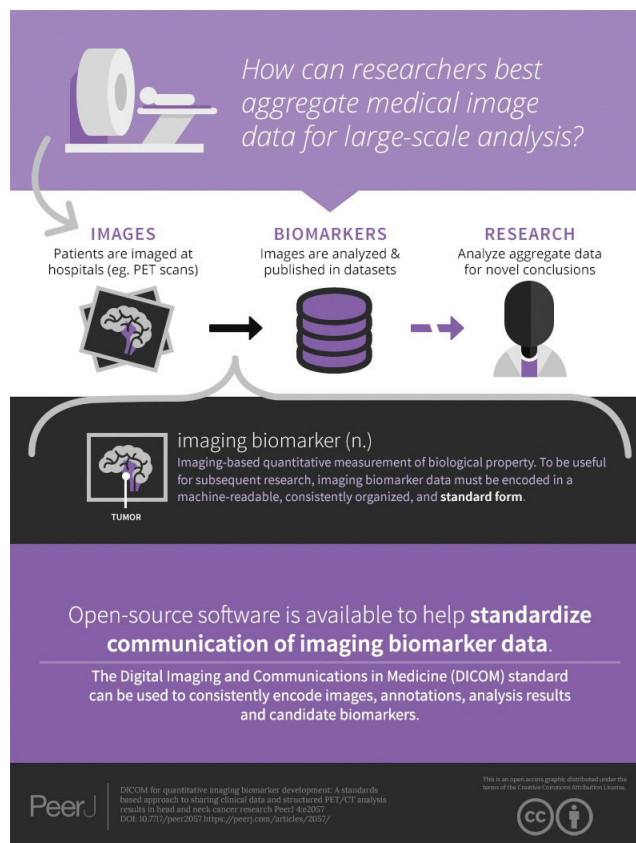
How can researchers best aggregate medical image data for large-scale analysis?

IMAGES
Patients are imaged at hospitals (eg. PET scans)

BIOMARKERS
Images are analyzed & published in datasets

RESEARCH
Analyze aggregate data for novel conclusions

TUMOR

imaging biomarker (n.)
Imaging-based quantitative measurement of biological property. To be useful for subsequent research, imaging biomarker data must be encoded in a machine-readable, consistently organized, and standard form.

Open-source software is available to help standardize communication of imaging biomarker data.

The Digital Imaging and Communications in Medicine (DICOM) standard can be used to consistently encode images, annotations, analysis results and candidate biomarkers.

PeerJ

DICOM for quantitative imaging biomarker development: A standards based approach to sharing clinical data and structured PET/CT analysis results in head and neck cancer research PeerJ 4:e2057
DOI: 10.7717/peerj.2057 https://peerj.com/articles/2057/

This is an open access graphic distributed under the terms of the Creative Commons Attribution License.